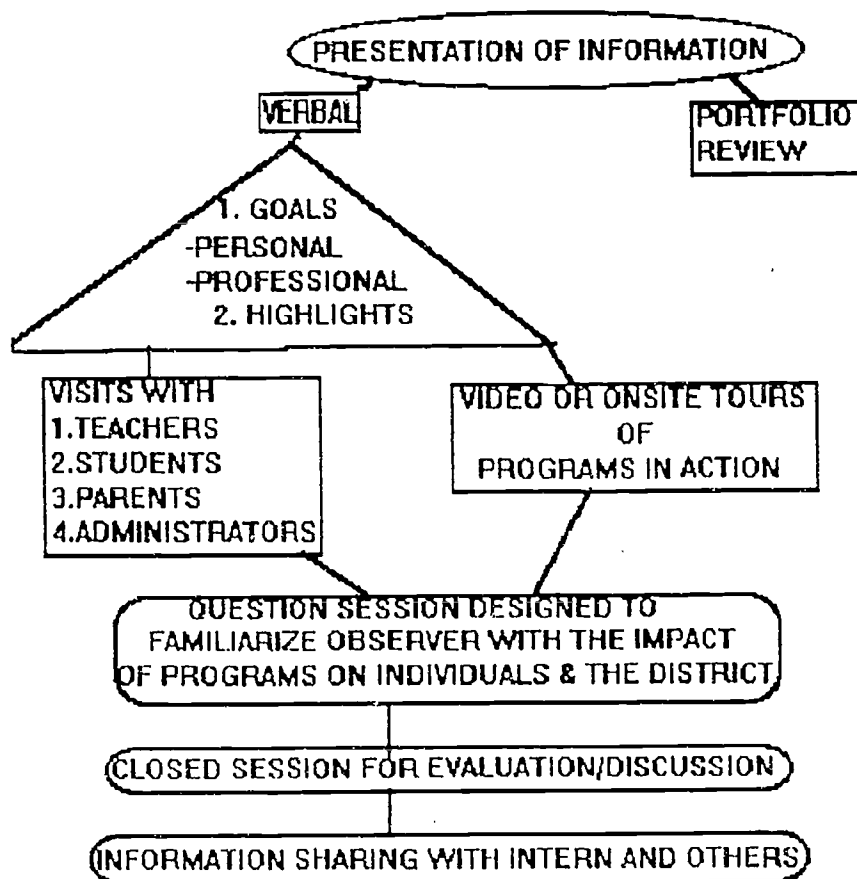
PRESENTATION OF INFORMATION

VERBAL

PORTFOLIO REVIEW

1. GOALS
-PERSONAL
-PROFESSIONAL
2. HIGHLIGHTS

VISITS WITH
1.TEACHERS
2.STUDENTS
3.PARENTS
4.ADMINISTRATORS

VIDEO OR ONSITE TOURS OF PROGRAMS IN ACTION

QUESTION SESSION DESIGNED TO FAMILIARIZE OBSERVER WITH THE IMPACT OF PROGRAMS ON INDIVIDUALS & THE DISTRICT

CLOSED SESSION FOR EVALUATION/DISCUSSION

INFORMATION SHARING WITH INTERN AND OTHERS